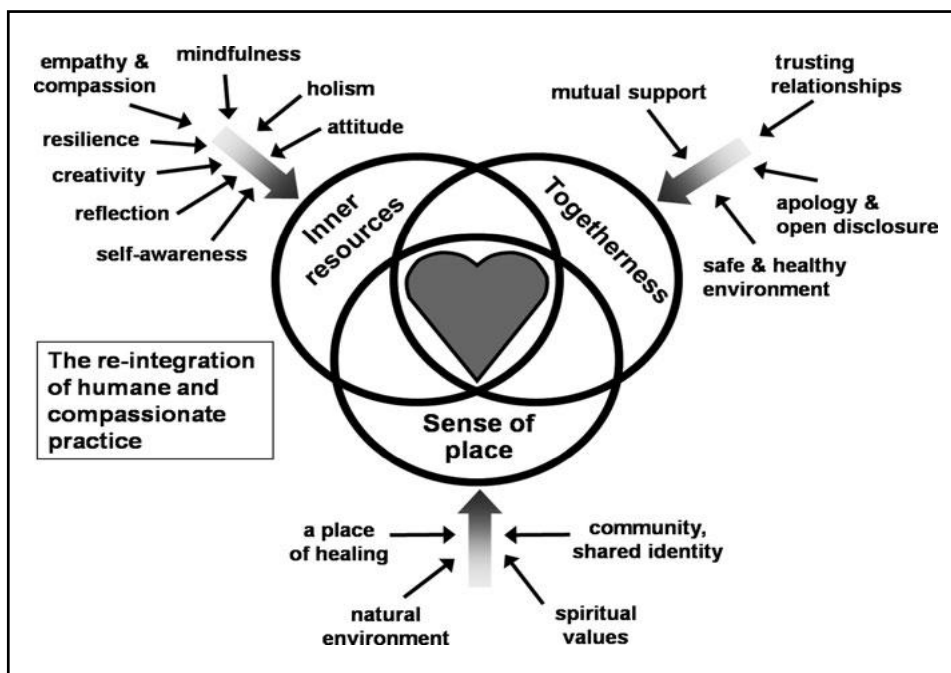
empathy & compassion

mindfulness

holism

resilience

attitude

creativity

reflection

self-awareness

trusting relationships

mutual support

apology & open disclosure

safe & healthy environment

Inner resources

Togetherness

Sense of place

The re-integration of humane and compassionate practice

a place of healing

community, shared identity

natural environment

spiritual values